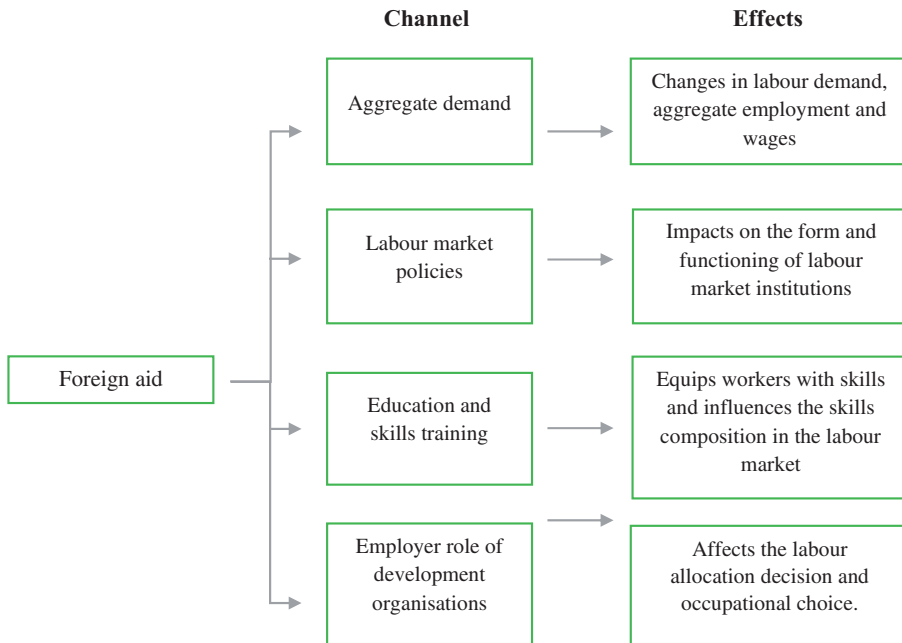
Channel

Effects

Foreign aid

Aggregate demand

Changes in labour demand, aggregate employment and wages

Labour market policies

Impacts on the form and functioning of labour market institutions

Education and skills training

Equips workers with skills and influences the skills composition in the labour market

Employer role of development organisations

Affects the labour allocation decision and occupational choice.